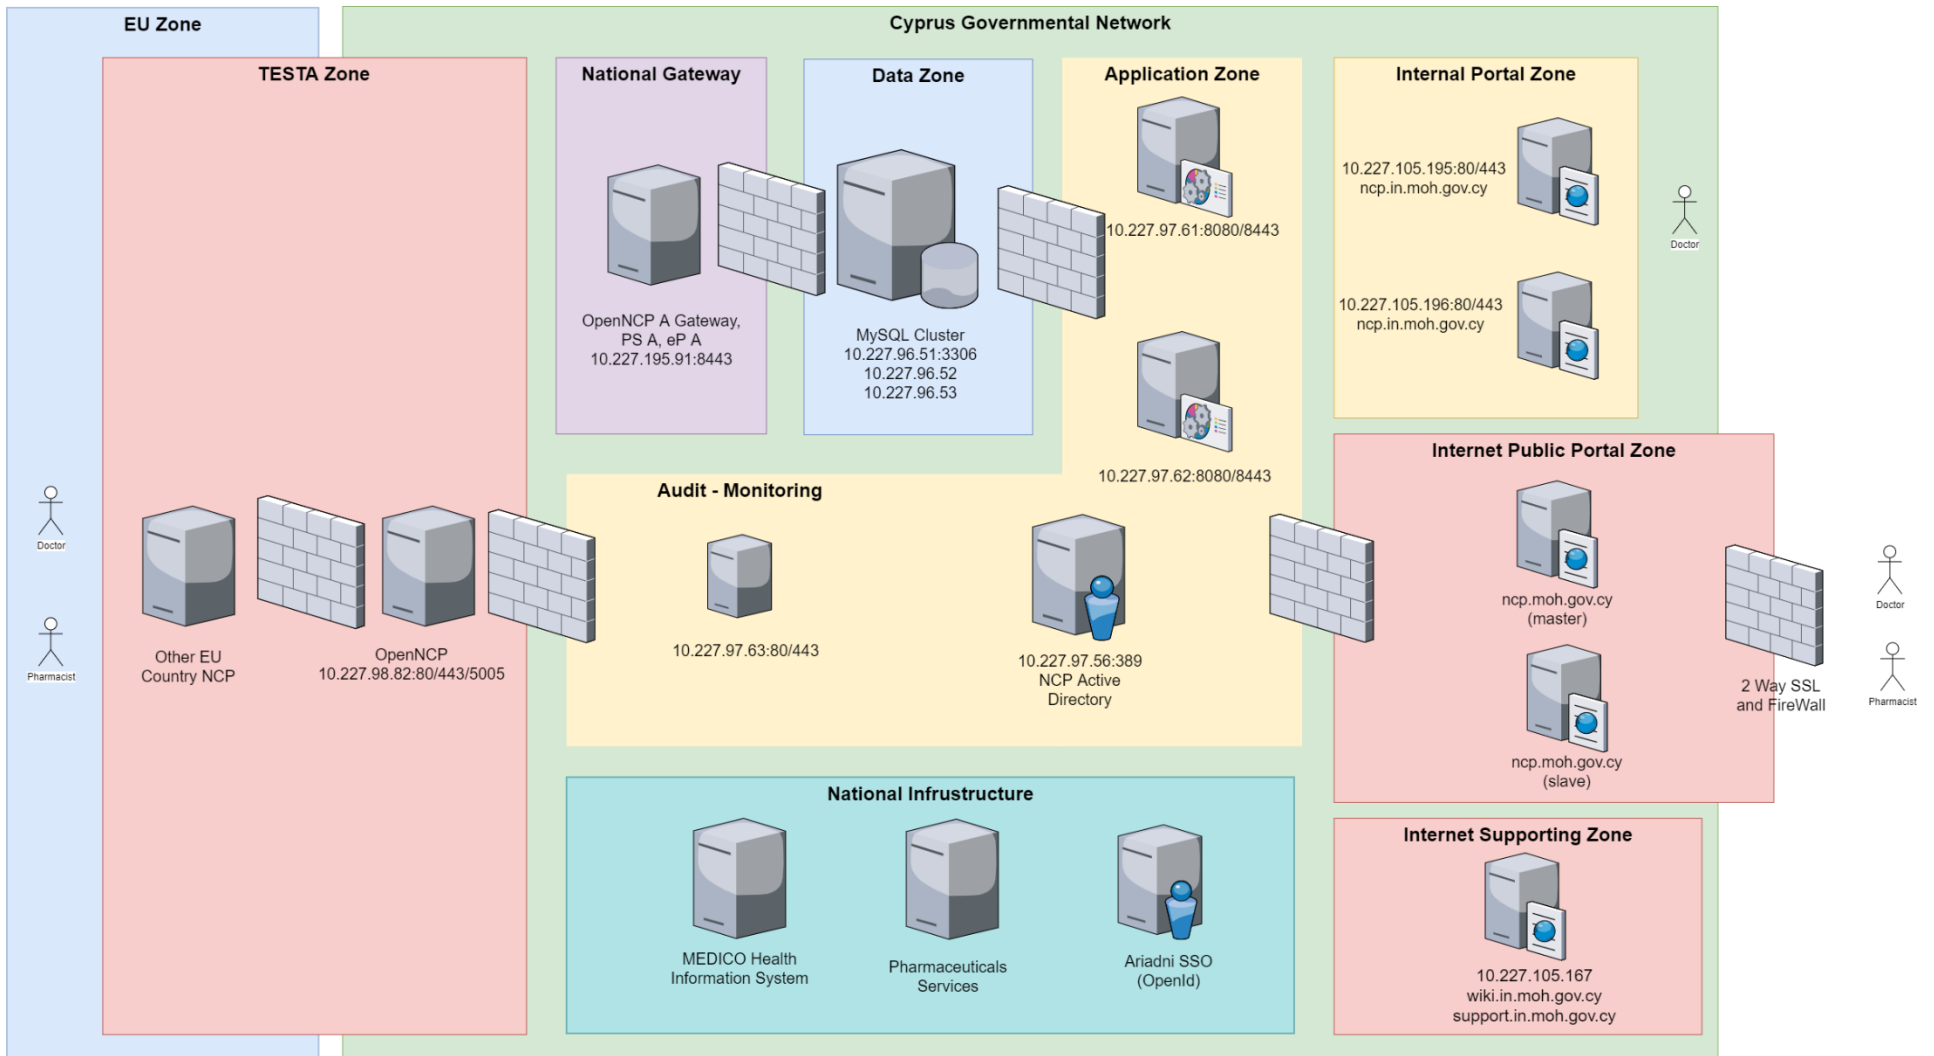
EU Zone

Cyprus Governmental Network

TESTA Zone

National Gateway

Data Zone

Application Zone

Internal Portal Zone

OpenNCP A Gateway, PS A, eP A 10.227.195.91:8443

MySQL Cluster 10.227.96.51:3306 10.227.96.52 10.227.96.53

10.227.97.61:8080/8443

10.227.105.195:80/443 ncp.in.moh.gov.cy

10.227.105.196:80/443 ncp.in.moh.gov.cy

Doctor

10.227.97.62:8080/8443

Internet Public Portal Zone

Audit - Monitoring

Doctor

Pharmacist

Other EU Country NCP

OpenNCP 10.227.98.82:80/443/5005

10.227.97.63:80/443

10.227.97.56:389 NCP Active Directory

ncp.moh.gov.cy (master)

ncp.moh.gov.cy (slave)

2 Way SSL and FireWall

Doctor

Pharmacist

National Infrustructure

MEDICO Health Information System

Pharmaceuticals Services

Ariadni SSO (OpenId)

Internet Supporting Zone

10.227.105.167 wiki.in.moh.gov.cy support.in.moh.gov.cy